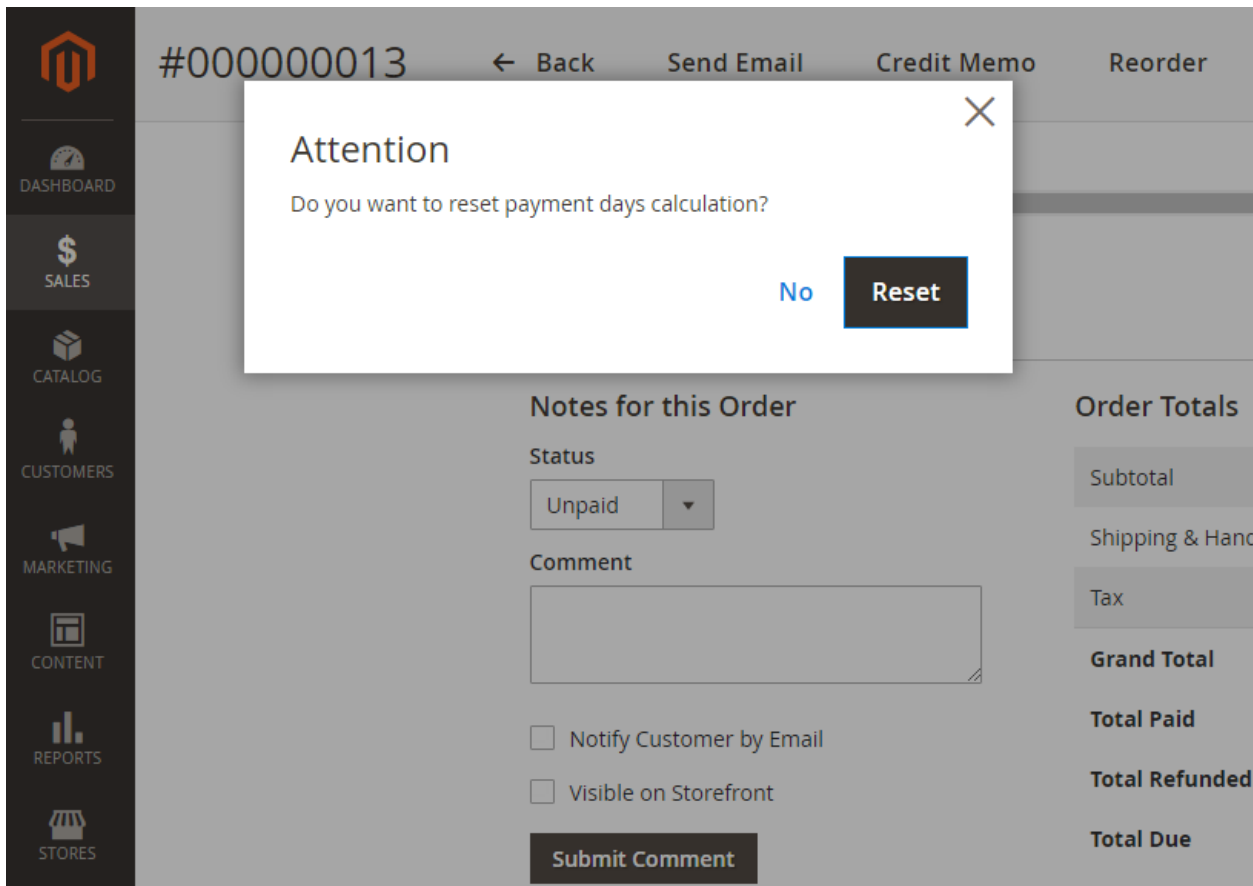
DASHBOARD
SALES
CATALOG
CUSTOMERS
MARKETING
CONTENT
REPORTS
STORES

#000000013 ← Back Send Email Credit Memo Reorder

Attention
Do you want to reset payment days calculation?
No Reset

Notes for this Order
Status
Unpaid
Comment
Notify Customer by Email
Visible on Storefront
Submit Comment

Order Totals
Subtotal
Shipping & Hanc
Tax
Grand Total
Total Paid
Total Refunded
Total Due